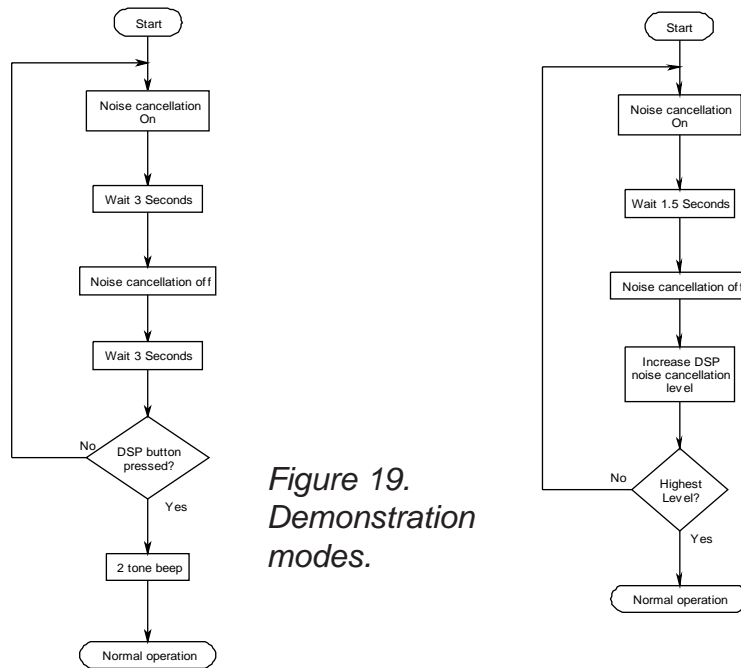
Start

Noise cancellation On

Wait 3 Seconds

Noise cancellation off

Wait 3 Seconds

No

DSP button pressed?

Yes

2 tone beep

Normal operation

Figure 19. Demonstration modes.

Start

Noise cancellation On

Wait 1.5 Seconds

Noise cancellation off

Increase DSP noise cancellation level

No

Highest Level?

Yes

Normal operation